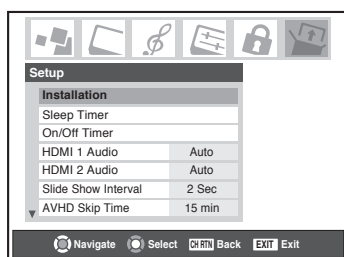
Setup

Installation

Sleep Timer

On/Off Timer

| HDMI 1 Audio | Auto |
|---|---|
| HDMI 2 Audio | Auto |
| Slide Show Interval | 2 Sec |
| AVHD Skip Time | 15 min |

Navigate Select CH RTN Back EXIT Exit